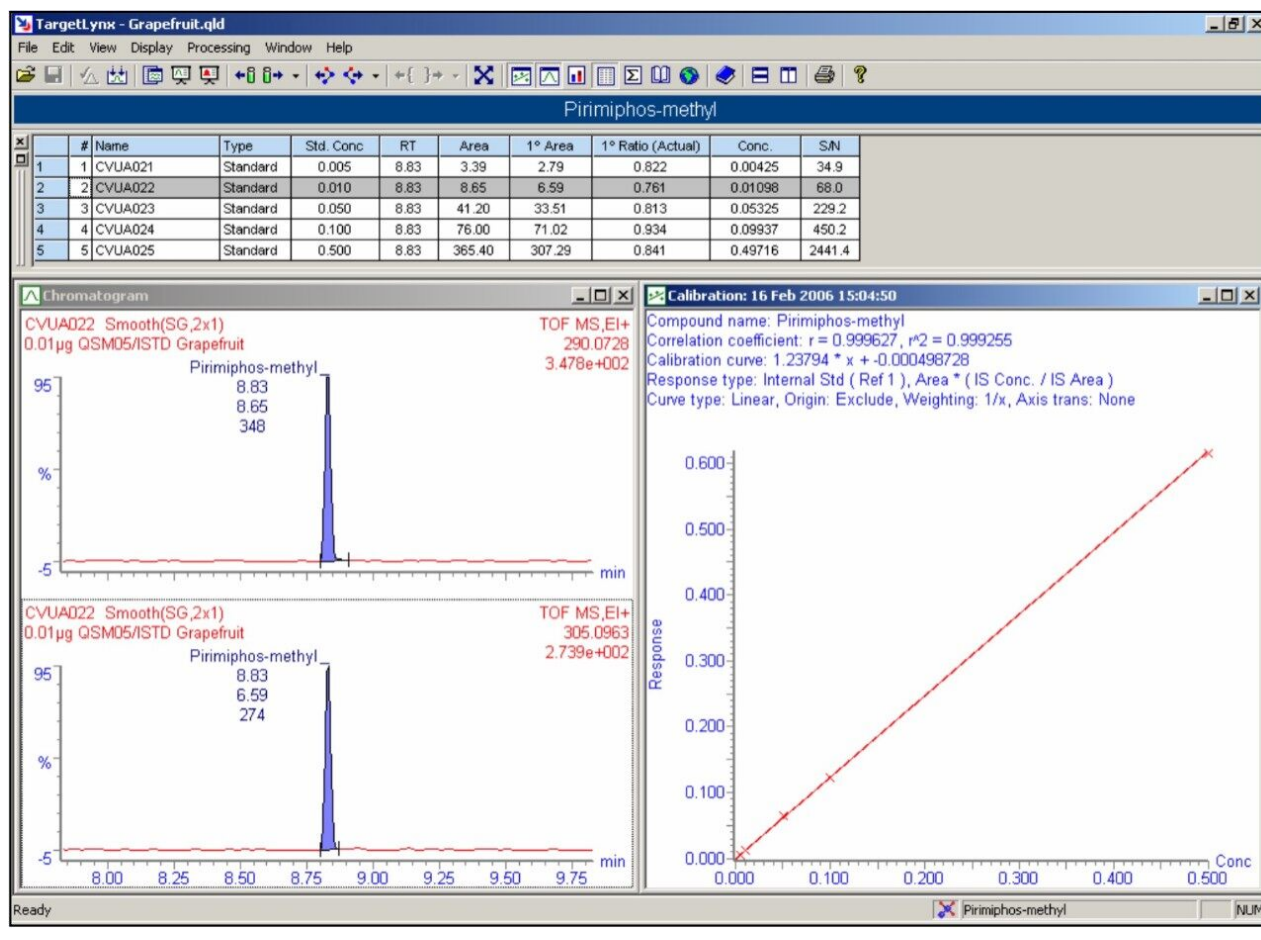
TargetLynx - Grapefruit.qld

File Edit View Display Processing Window Help

Pirimiphos-methyl

| | # | Name | Type | Std. Conc | RT | Area | 1° Area | 1° Ratio (Actual) | Conc. | S/N |
|---|---|---|---|---|---|---|---|---|---|---|
| 1 | 1 | CVUA021 | Standard | 0.005 | 8.83 | 3.39 | 2.79 | 0.822 | 0.00425 | 34.9 |
| 2 | 2 | CVUA022 | Standard | 0.010 | 8.83 | 8.65 | 6.59 | 0.761 | 0.01098 | 68.0 |
| 3 | 3 | CVUA023 | Standard | 0.050 | 8.83 | 41.20 | 33.51 | 0.813 | 0.05325 | 229.2 |
| 4 | 4 | CVUA024 | Standard | 0.100 | 8.83 | 76.00 | 71.02 | 0.934 | 0.09937 | 450.2 |
| 5 | 5 | CVUA025 | Standard | 0.500 | 8.83 | 365.40 | 307.29 | 0.841 | 0.49716 | 2441.4 |

Chromatogram

CVUA022 Smooth(SG,2x1)
0.01µg QSM05/ISTD Grapefruit
TOF MS,EI+
290.0728
3.478e+002
Pirimiphos-methyl
8.83
8.65
348
95
%
-5
min

CVUA022 Smooth(SG,2x1)
0.01µg QSM05/ISTD Grapefruit
TOF MS,EI+
305.0963
2.739e+002
Pirimiphos-methyl
8.83
6.59
274
95
%
-5
min
8.00 8.25 8.50 8.75 9.00 9.25 9.50 9.75

Calibration: 16 Feb 2006 15:04:50

Compound name: Pirimiphos-methyl
Correlation coefficient: r = 0.999627, r^2 = 0.999255
Calibration curve: 1.23794 * x + -0.000498728
Response type: Internal Std ( Ref 1 ), Area * ( IS Conc. / IS Area )
Curve type: Linear, Origin: Exclude, Weighting: 1/x, Axis trans: None

0.600
0.500
0.400
Response
0.300
0.200
0.100
0.000
Conc
0.000 0.100 0.200 0.300 0.400 0.500

Ready
Pirimiphos-methyl
NUM